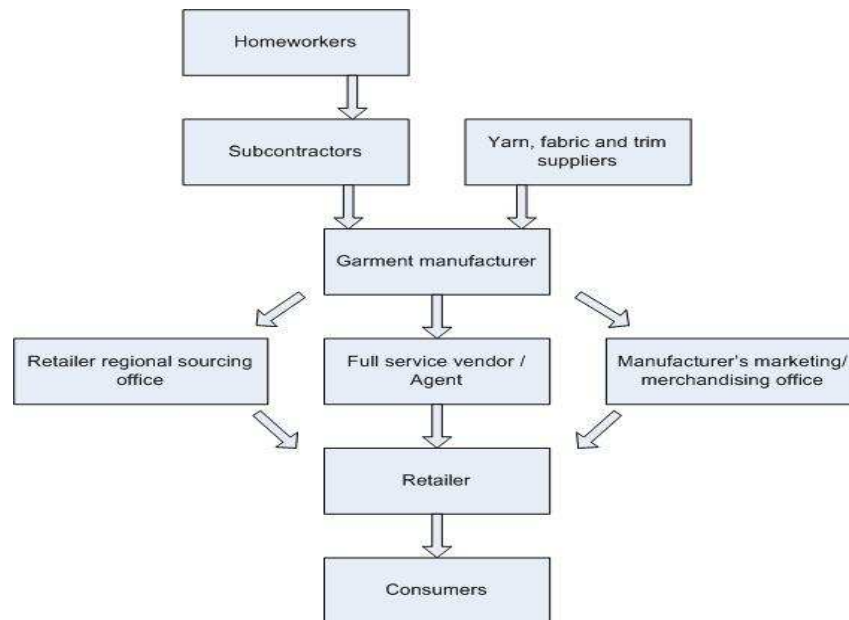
Homeworkers

Subcontractors

Yarn, fabric and trim suppliers

Garment manufacturer

Retailer regional sourcing office

Full service vendor / Agent

Manufacturer's marketing/ merchandising office

Retailer

Consumers